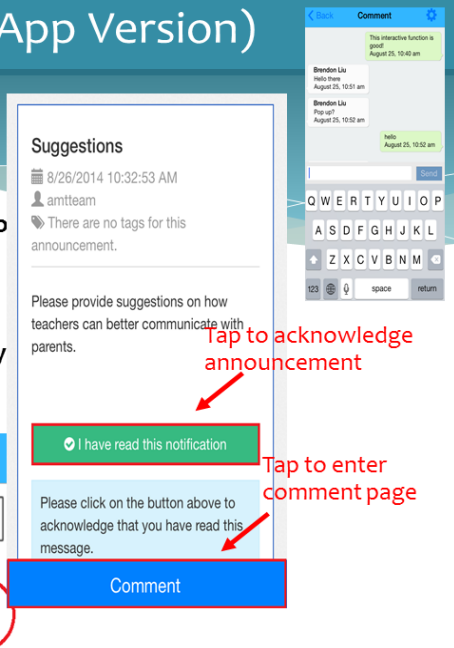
App Version)

Back Comment

This interactive function is good!
August 25, 10:40 am

Brendon Liu
Hello there
August 25, 10:51 am

Brendon Liu
Pop up?
August 25, 10:52 am

hello
August 25, 10:52 am

Send

Q W E R T Y U I O P
A S D F G H J K L
Z X C V B N M
123 space return

Suggestions

8/26/2014 10:32:53 AM

amtteam

There are no tags for this announcement.

Please provide suggestions on how teachers can better communicate with parents.

Tap to acknowledge announcement

I have read this notification

Tap to enter comment page

Please click on the button above to acknowledge that you have read this message.

Comment